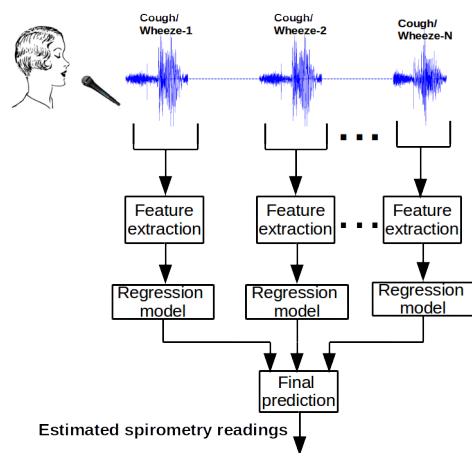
Cough/
Wheeze-1

Cough/
Wheeze-2

Cough/
Wheeze-N

...

Feature extraction

Feature extraction

...

Feature extraction

Regression model

Regression model

Regression model

Final prediction

Estimated spirometry readings